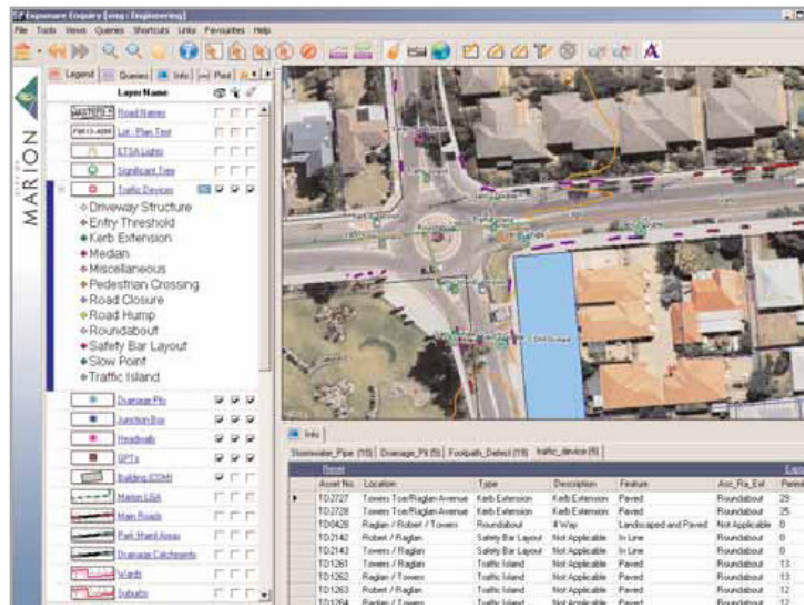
Exponare Enquiry [eng : Engineering]

File Tools Views Queries Shortcuts Links Favourites Help

Legend Scenes Info Plot

Layer Name

MARION

Road Names
Lot - Plan Text
ETSA Lights
Significant Tree
Traffic Devices
Driveway Structure
Entry Threshold
Kerb Extension
Median
Miscellaneous
Pedestrian Crossing
Road Closure
Road Hump
Roundabout
Safety Bar Layout
Slow Point
Traffic Island
Drainage Pits
Junction Box
Headwalls
GPTs
Building (DSM)
Marion LGA
Main Roads
Park Ward Areas
Drainage Catchments
Wards
Suburbs

Info

Stormwater_Pipe (15) | Drainage_Pit (5) | Footpath_Defect (18) | traffic_devices (8)

Reset

| Asset No. | Location | Type | Description | Feature | Asc_Ra_Ext | Perim |
|---|---|---|---|---|---|---|
| TD2727 | Towers Tce/Raglan Avenue | Kerb Extension | Kerb Extension | Paved | Roundabout | 29 |
| TD2728 | Towers Tce/Raglan Avenue | Kerb Extension | Kerb Extension | Paved | Roundabout | 25 |
| TD0426 | Raglan / Robert / Towers | Roundabout | 4 Way | Landscaped and Paved | Not Applicable | 8 |
| TD2142 | Robert / Raglan | Safety Bar Layout | Not Applicable | In Line | Roundabout | 8 |
| TD2143 | Towers / Raglan | Safety Bar Layout | Not Applicable | In Line | Roundabout | 8 |
| TD1261 | Towers / Raglan | Traffic Island | Not Applicable | Paved | Roundabout | 13 |
| TD1262 | Raglan / Towers | Traffic Island | Not Applicable | Paved | Roundabout | 13 |
| TD1263 | Robert / Raglan | Traffic Island | Not Applicable | Paved | Roundabout | 12 |
| TD1264 | Raglan / Towers | Traffic Island | Not Applicable | Paved | Roundabout | 12 |